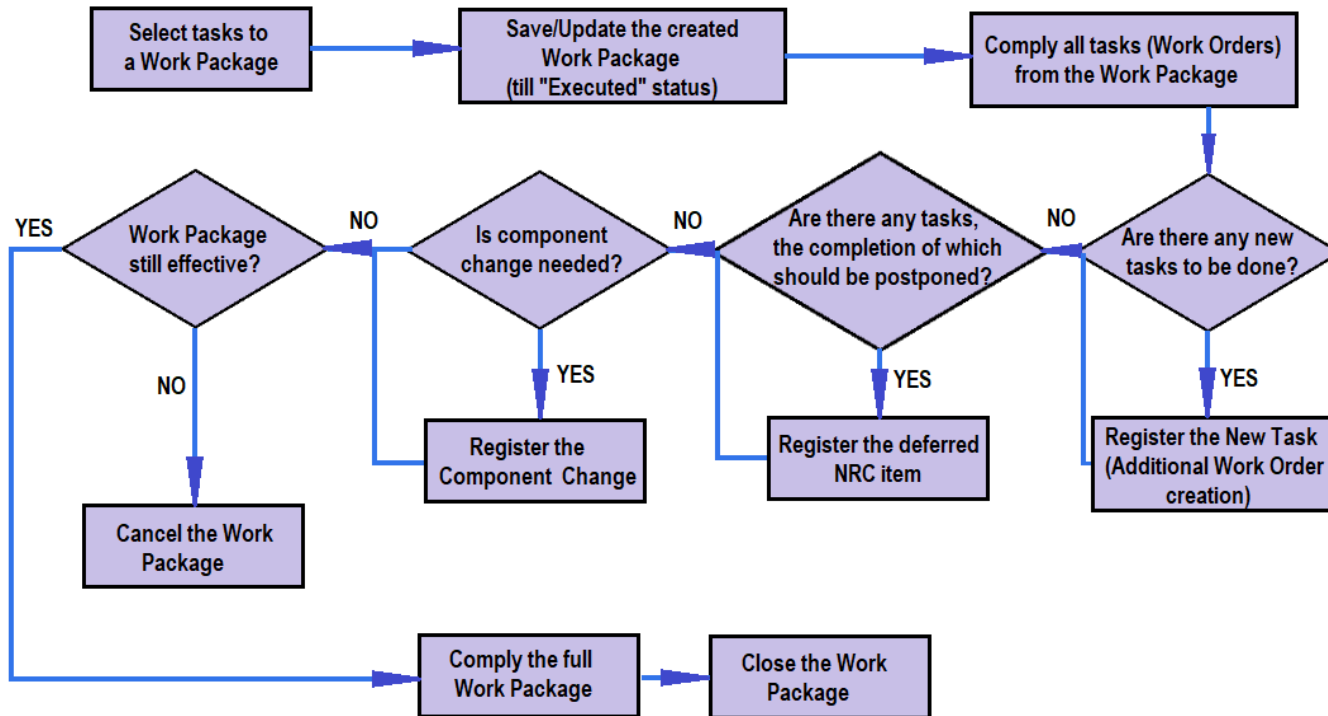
Select tasks to a Work Package

Save/Update the created Work Package (till "Executed" status)

Comply all tasks (Work Orders) from the Work Package

Are there any new tasks to be done?

NO

YES

Register the New Task (Additional Work Order creation)

Are there any tasks, the completion of which should be postponed?

NO

YES

Register the deferred NRC item

Is component change needed?

NO

YES

Register the Component Change

Work Package still effective?

YES

NO

Cancel the Work Package

Comply the full Work Package

Close the Work Package